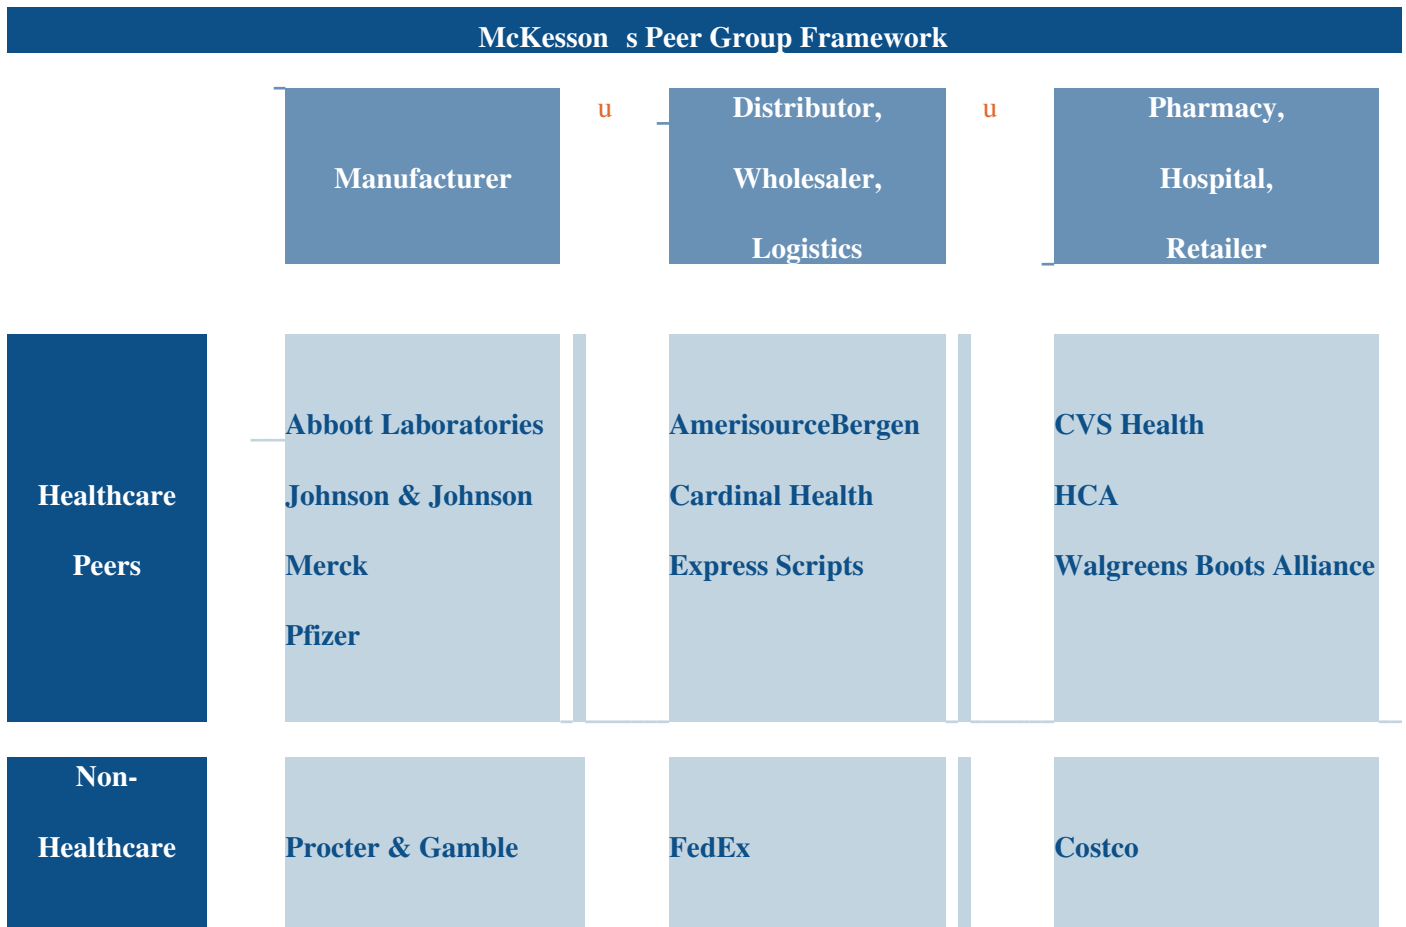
McKesson s Peer Group Framework

| | Manufacturer | u | Distributor, Wholesaler, Logistics | u | Pharmacy, Hospital, Retailer |
|---|---|---|---|---|---|
| Healthcare Peers | Abbott Laboratories<br>Johnson & Johnson<br>Merck<br>Pfizer | | AmerisourceBergen<br>Cardinal Health<br>Express Scripts | | CVS Health<br>HCA<br>Walgreens Boots Alliance |
| Non-Healthcare | Procter & Gamble | | FedEx | | Costco |